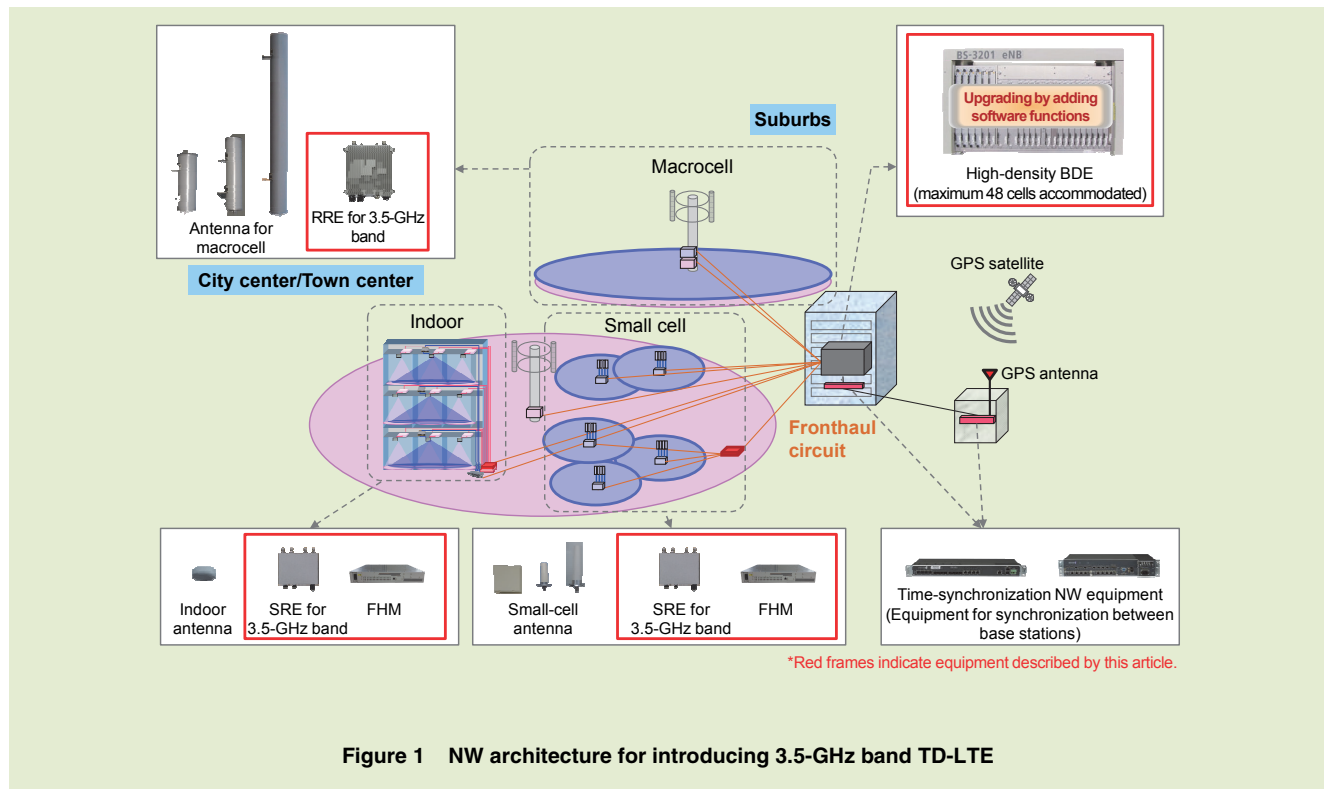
Antenna for macrocell

RRE for 3.5-GHz band

City center/Town center

Suburbs

Macrocell

BS-3201 eNB

Upgrading by adding software functions

High-density BDE
(maximum 48 cells accommodated)

GPS satellite

GPS antenna

Indoor

Small cell

Fronthaul circuit

Indoor antenna

SRE for 3.5-GHz band

FHM

Small-cell antenna

SRE for 3.5-GHz band

FHM

Time-synchronization NW equipment
(Equipment for synchronization between base stations)

*Red frames indicate equipment described by this article.

Figure 1 NW architecture for introducing 3.5-GHz band TD-LTE